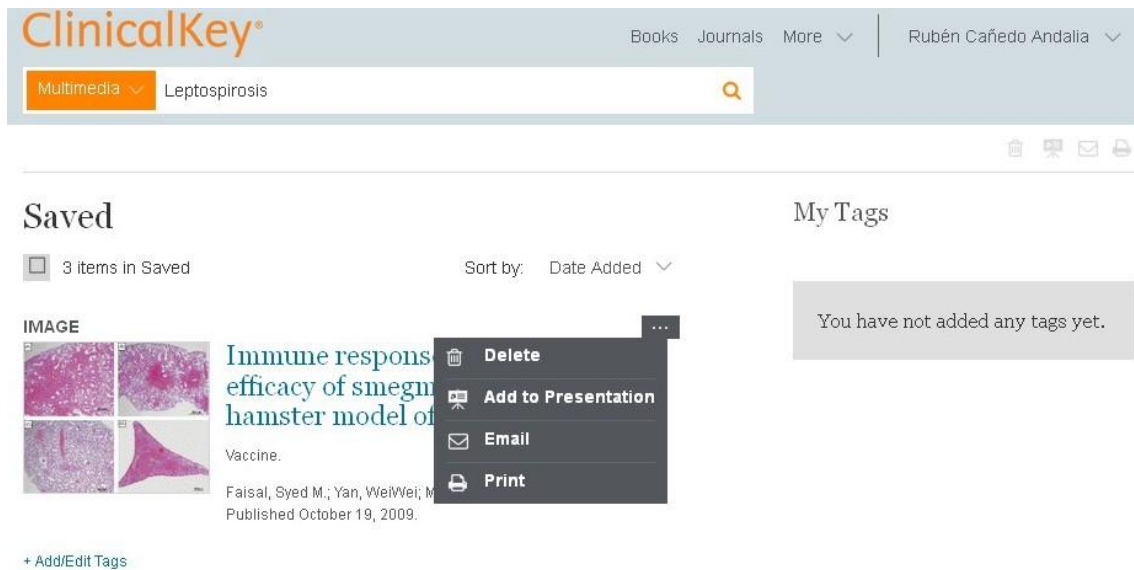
ClinicalKey®

Books Journals More Rubén Cañedo Andalia

Multimedia Leptospirosis

Saved

3 items in Saved

Sort by: Date Added

IMAGE

...

Immune respons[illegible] efficacy of smegm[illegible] hamster model of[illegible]

Vaccine.

Faisal, Syed M.; Yan, WeiWei; M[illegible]
Published October 19, 2009.

Delete

Add to Presentation

Email

Print

+ Add/Edit Tags

My Tags

You have not added any tags yet.